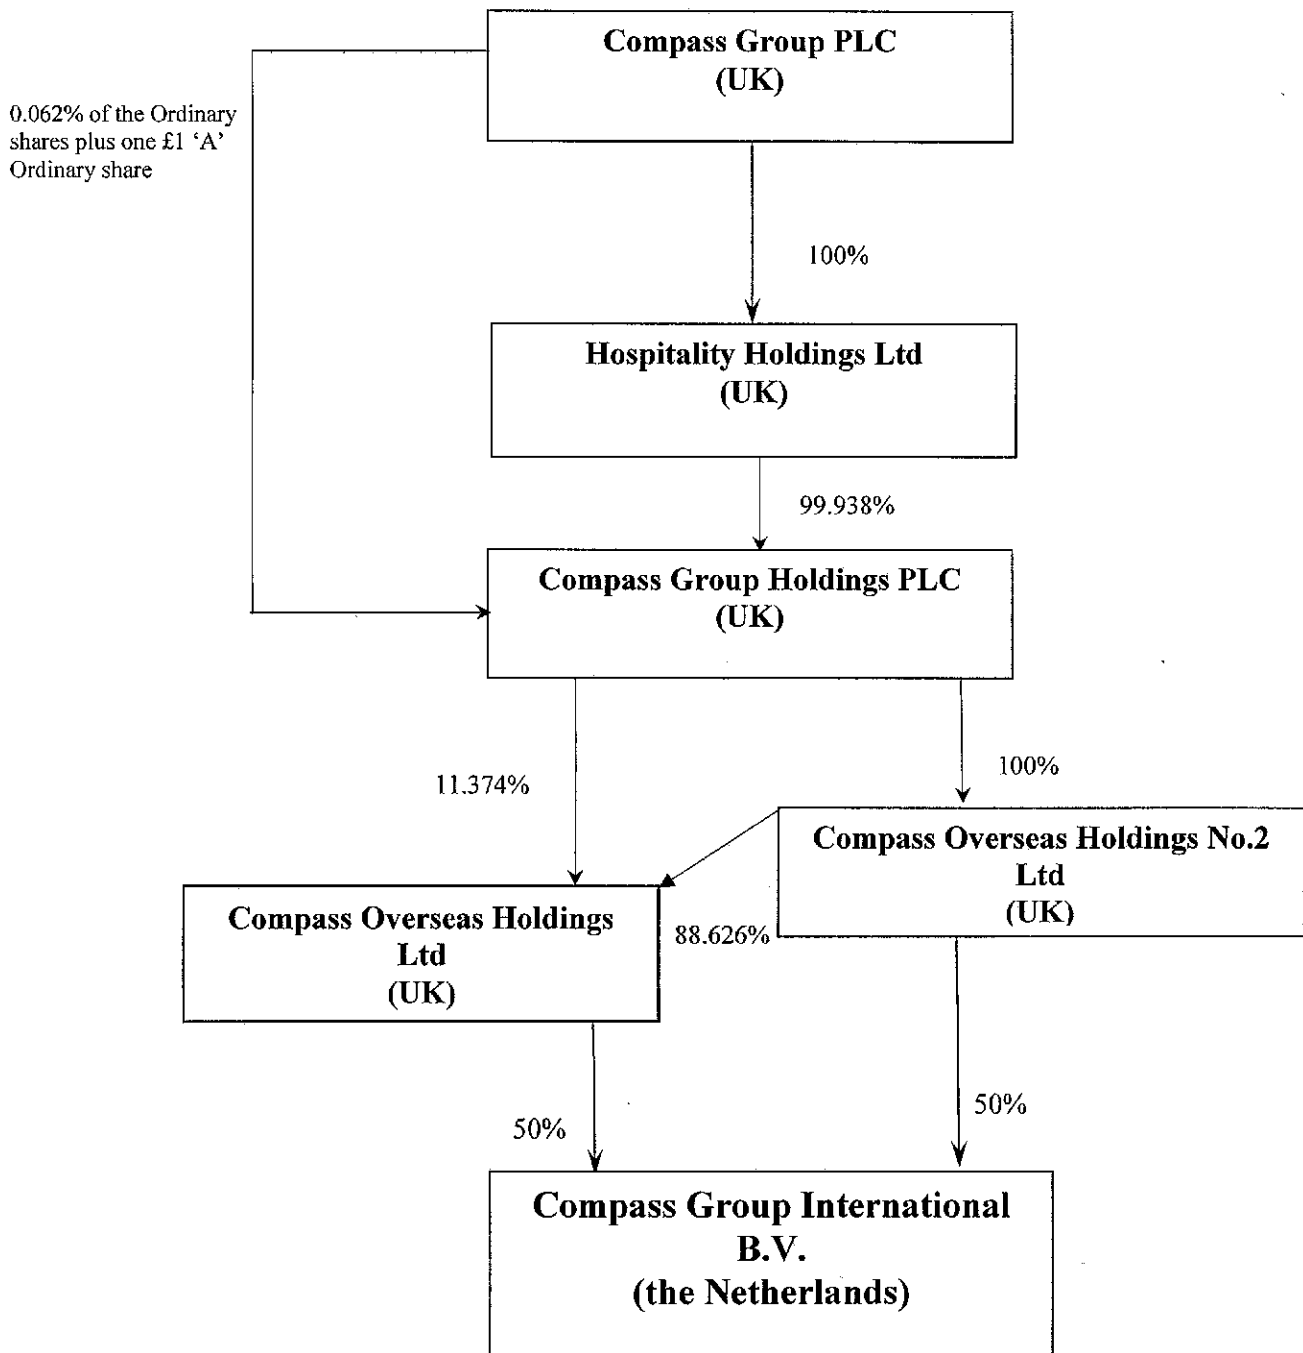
Compass Group PLC
(UK)

0.062% of the Ordinary shares plus one £1 'A' Ordinary share

100%

Hospitality Holdings Ltd
(UK)

99.938%

Compass Group Holdings PLC
(UK)

11.374%

100%

Compass Overseas Holdings No.2 Ltd
(UK)

Compass Overseas Holdings Ltd
(UK)

88.626%

50%

50%

Compass Group International B.V.
(the Netherlands)